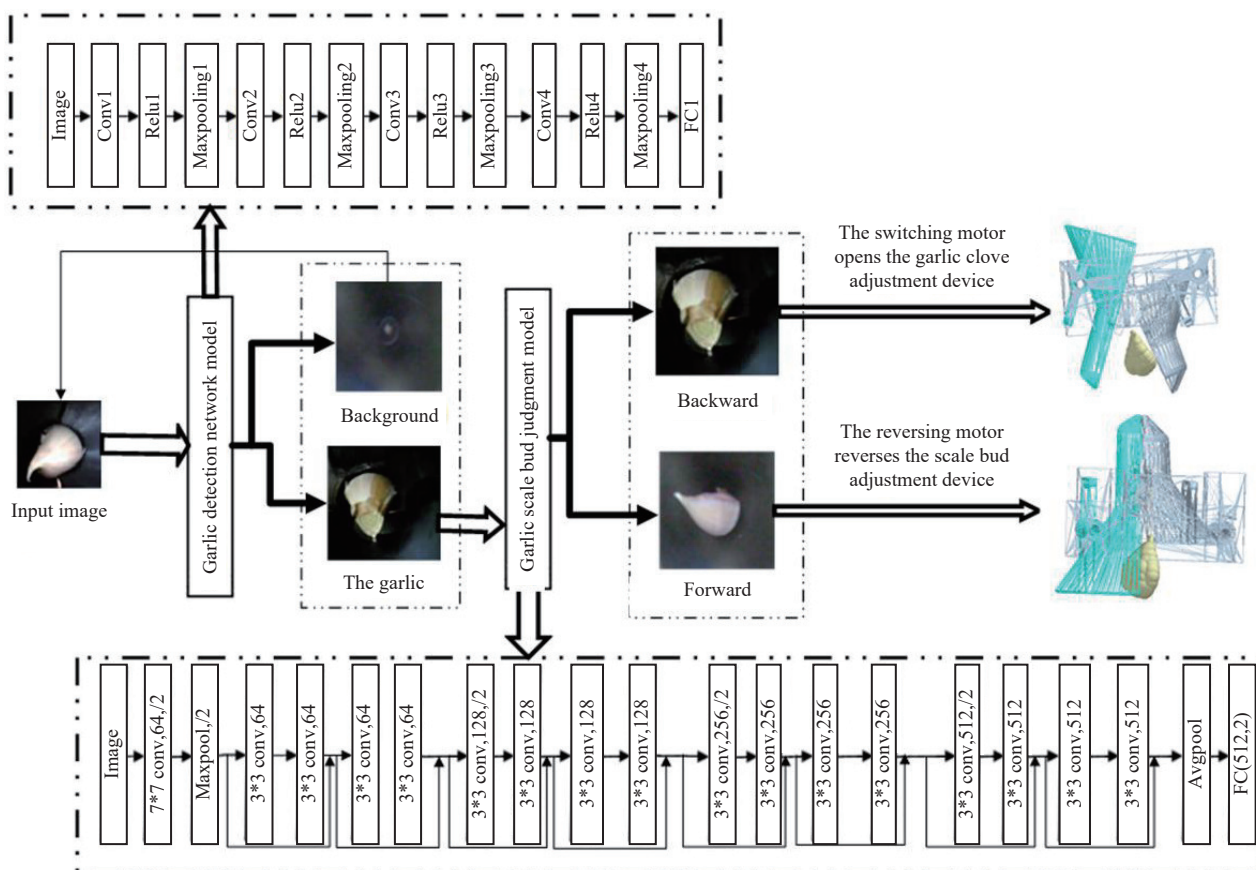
Image
Conv1
Relu1
Maxpooling1
Conv2
Relu2
Maxpooling2
Conv3
Relu3
Maxpooling3
Conv4
Relu4
Maxpooling4
FC1

Input image

Garlic detection network model

Background

The garlic

Garlic scale bud judgment model

Backward

Forward

The switching motor opens the garlic clove adjustment device

The reversing motor reverses the scale bud adjustment device

Image
7*7 conv,64,/2
Maxpool,/2
3*3 conv,64
3*3 conv,64
3*3 conv,64
3*3 conv,64
3*3 conv,128,/2
3*3 conv,128
3*3 conv,128
3*3 conv,128
3*3 conv,256,/2
3*3 conv,256
3*3 conv,256
3*3 conv,256
3*3 conv,512,/2
3*3 conv,512
3*3 conv,512
3*3 conv,512
Avgpool
FC(512,2)